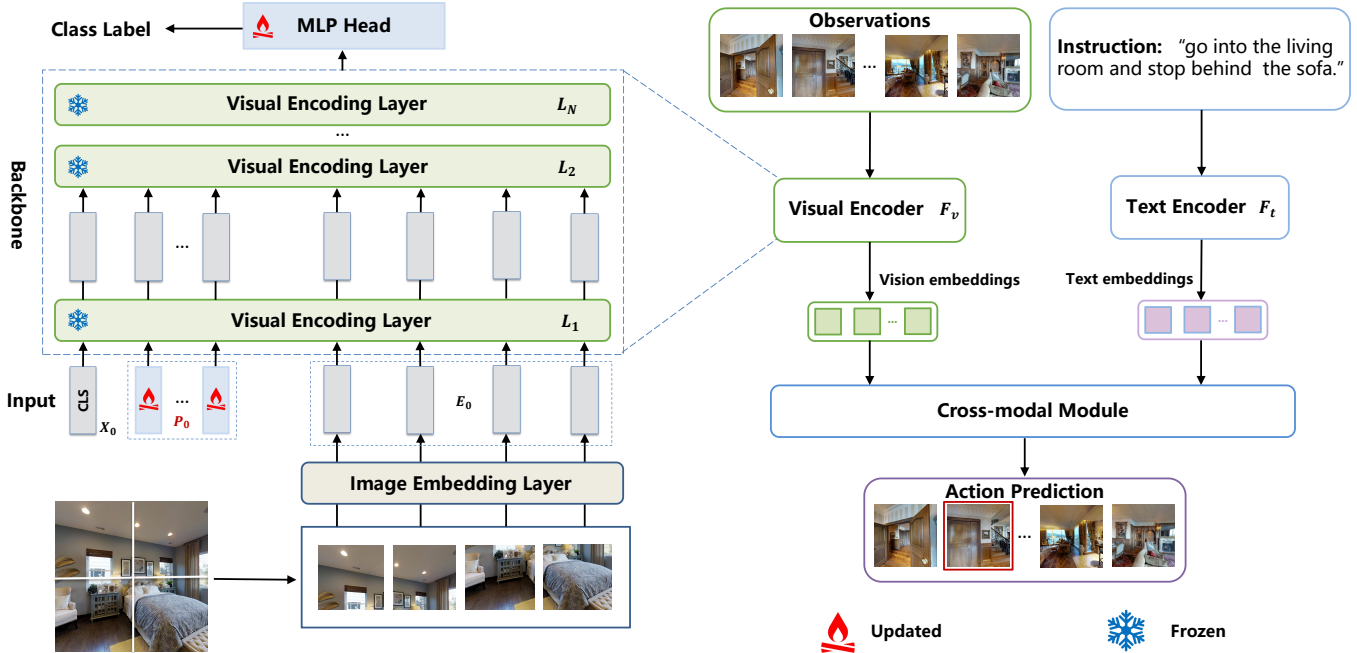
Class Label

MLP Head

Visual Encoding Layer $L_N$

...

Visual Encoding Layer $L_2$

Backbone

...

Visual Encoding Layer $L_1$

Input

CLS

$X_0$

...

$P_0$

$E_0$

Image Embedding Layer

Observations

...

Instruction: "go into the living room and stop behind the sofa."

Visual Encoder $F_v$

Text Encoder $F_t$

Vision embeddings

Text embeddings

...

...

Cross-modal Module

Action Prediction

...

Updated

Frozen